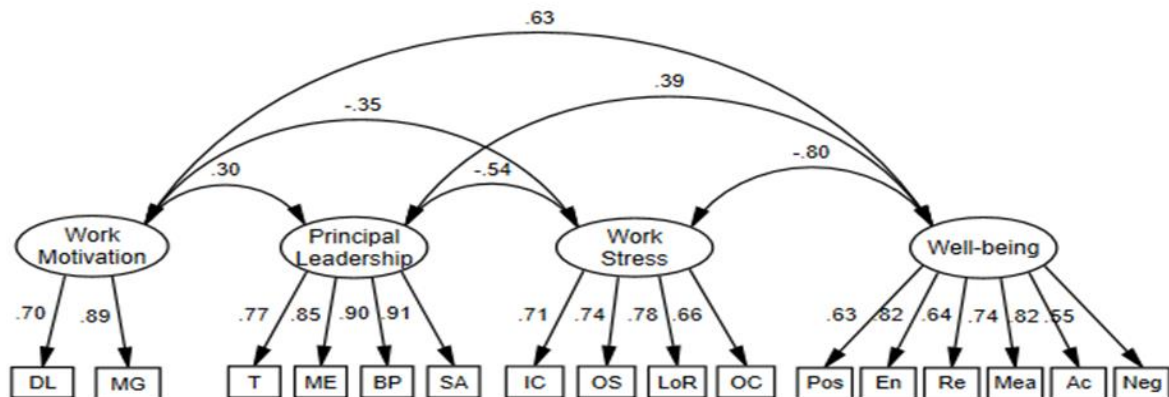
.63

.39

-.35

-.80

.30

-.54

Work Motivation

Principal Leadership

Work Stress

Well-being

.70 .89

.77 .85 .90 .91

.71 .74 .78 .66

.63 .82 .64 .74 .82 .55

DL MG T ME BP SA IC OS LoR OC Pos En Re Mea Ac Neg